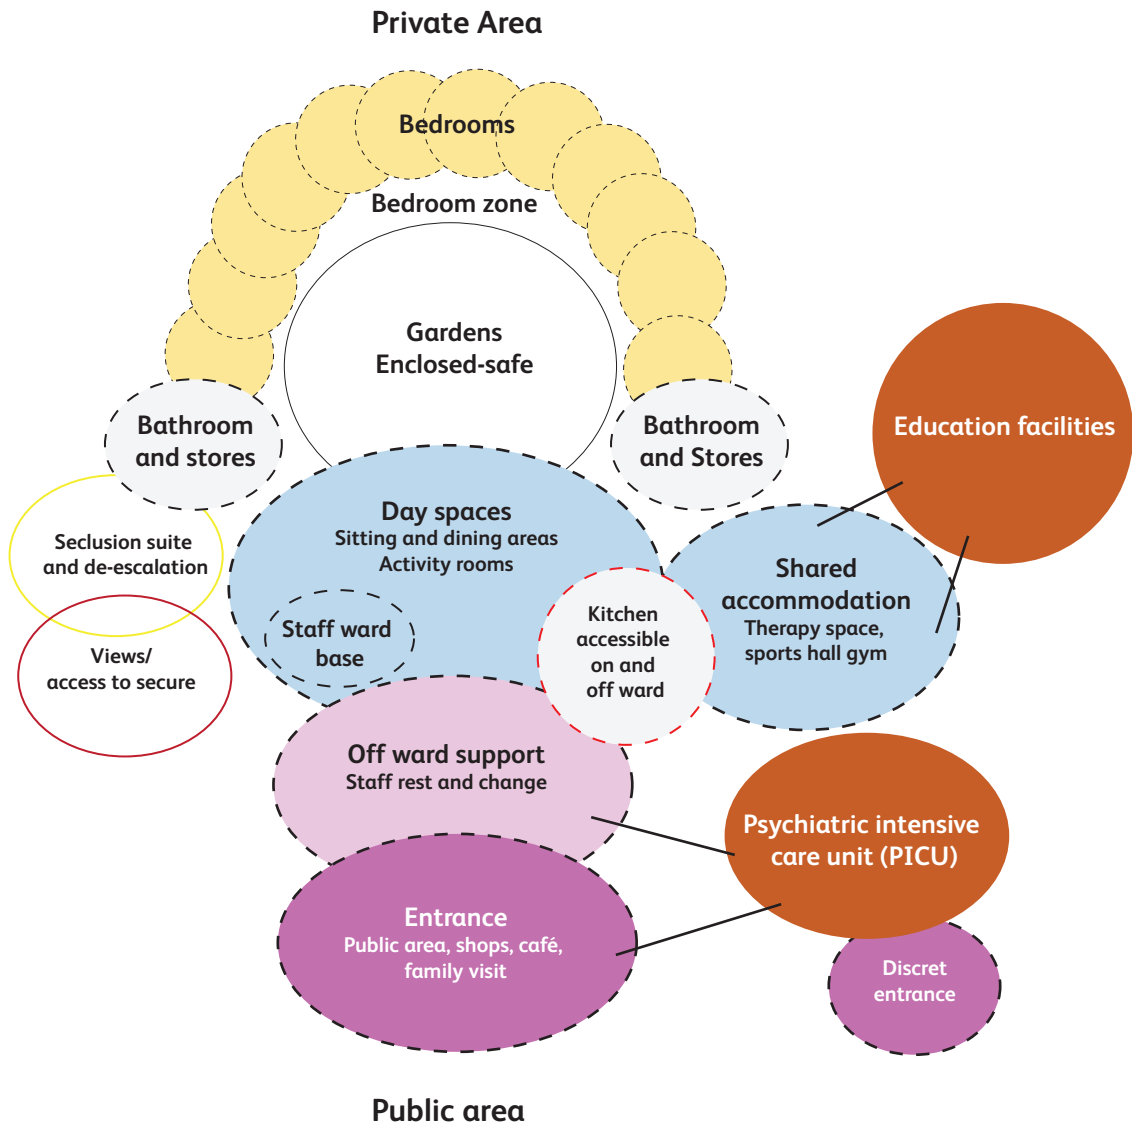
Private Area

Bedrooms

Bedroom zone

Gardens
Enclosed-safe

Bathroom and stores

Bathroom and Stores

Education facilities

Seclusion suite and de-escalation

Views/ access to secure

Day spaces
Sitting and dining areas
Activity rooms

Staff ward base

Kitchen accessible on and off ward

Shared accommodation
Therapy space, sports hall gym

Off ward support
Staff rest and change

Psychiatric intensive care unit (PICU)

Entrance
Public area, shops, café, family visit

Discret entrance

Public area